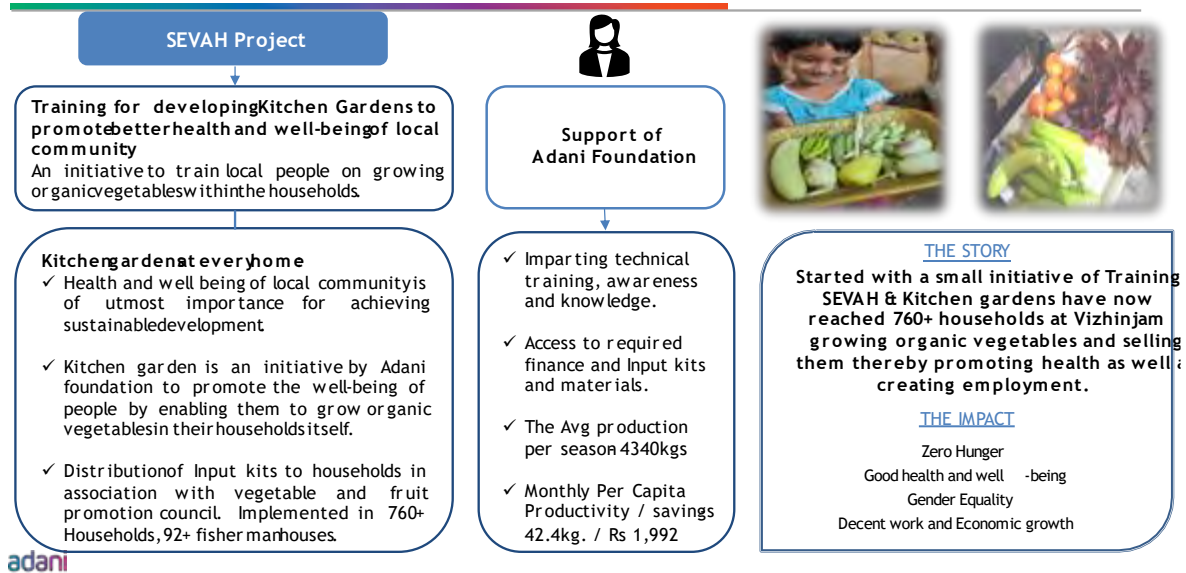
SEVAH Project

Training for developing Kitchen Gardens to promote better health and well-being of local community
An initiative to train local people on growing organic vegetables within the households.

Support of Adani Foundation

Kitchen gardens at every home
✓ Health and well being of local community is of utmost importance for achieving sustainable development.

✓ Kitchen garden is an initiative by Adani foundation to promote the well-being of people by enabling them to grow organic vegetables in their households itself.

✓ Distribution of Input kits to households in association with vegetable and fruit promotion council. Implemented in 760+ Households, 92+ fisher man houses.

✓ Imparting technical training, awareness and knowledge.

✓ Access to required finance and Input kits and materials.

✓ The Avg production per season- 4340kgs

✓ Monthly Per Capita Productivity / savings 42.4kg. / Rs 1,992

THE STORY
Started with a small initiative of Training SEVAH & Kitchen gardens have now reached 760+ households at Vizhinjam growing organic vegetables and selling them thereby promoting health as well a creating employment.

THE IMPACT
Zero Hunger
Good health and well -being
Gender Equality
Decent work and Economic growth

adani